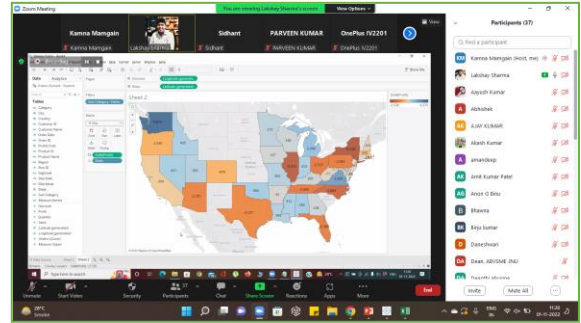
Zoom Meeting

You are viewing Lakshay Sharma's screen

View Options

View

Kamna Mamgain

Kamna Mamgain

Lakshay Sharma

Sidhant

Sidhant

PARVEEN KUMAR

PARVEEN KUMAR

OnePlus IV2201

OnePlus IV2201

Data

Analytics

Tables

Pages

Filters

Marks

Sheet 2

Participants (37)

Find a participant

KM Kamna Mamgain (Host, me)

Lakshay Sharma

Aayush Kumar

Abhishek

AJAY KUMAR

Akash Kumar

amandeep

Amit Kumar Patel

Ance O Beiu

Bhawna

Beju Kumar

Daneshwari

Dean, ABVSME JNU

Invite

Mute All

...

Unmute

Start Video

Security

Participants 37

Chat

Share Screen

Reactions

Apps

More

End

28°C
Smoke

Search

01-11-2022